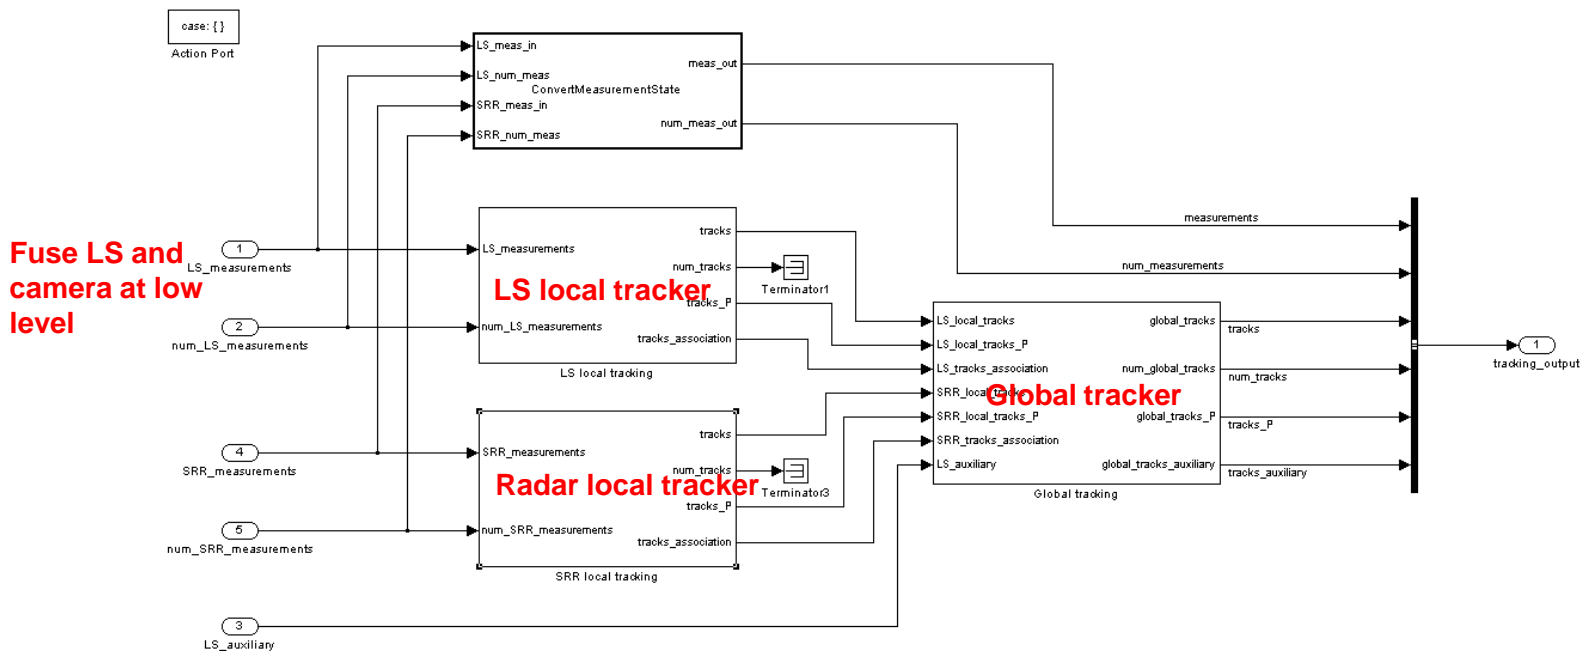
case: { }
Action Port

LS_meas_in
LS_num_meas
SRR_meas_in
SRR_num_meas
meas_out
num_meas_out
ConvertMeasurementState

Fuse LS and camera at low level

1
LS_measurements

2
num_LS_measurements

4
SRR_measurements

5
num_SRR_measurements

3
LS_auxiliary

LS_measurements
num_LS_measurements
tracks
num_tracks
tracks_P
tracks_association
LS local tracker
LS local tracking

Terminator1

SRR_measurements
num_SRR_measurements
tracks
num_tracks
tracks_P
tracks_association
Radar local tracker
SRR local tracking

Terminator3

LS_local_tracks
LS_local_tracks_P
LS_tracks_association
SRR_local_tracks
SRR_local_tracks_P
SRR_tracks_association
LS_auxiliary
global_tracks
num_global_tracks
global_tracks_P
global_tracks_auxiliary
Global tracker
Global tracking

measurements
num_measurements
tracks
num_tracks
tracks_P
tracks_auxiliary

1
tracking_output